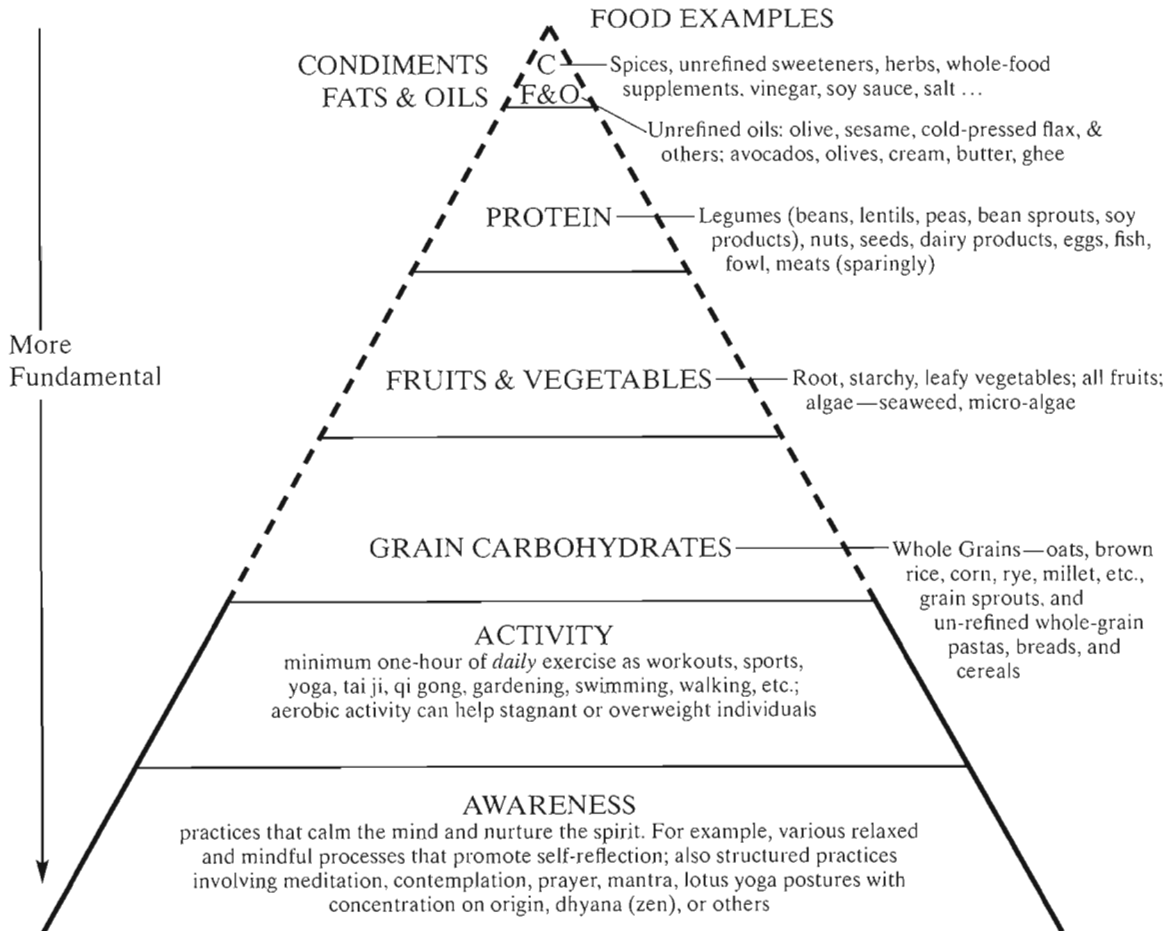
FOOD EXAMPLES

CONDIMENTS C — Spices, unrefined sweeteners, herbs, whole-food supplements, vinegar, soy sauce, salt …

FATS & OILS F&O — Unrefined oils: olive, sesame, cold-pressed flax, & others; avocados, olives, cream, butter, ghee

PROTEIN — Legumes (beans, lentils, peas, bean sprouts, soy products), nuts, seeds, dairy products, eggs, fish, fowl, meats (sparingly)

More Fundamental

FRUITS & VEGETABLES — Root, starchy, leafy vegetables; all fruits; algae—seaweed, micro-algae

GRAIN CARBOHYDRATES — Whole Grains—oats, brown rice, corn, rye, millet, etc., grain sprouts, and un-refined whole-grain pastas, breads, and cereals

ACTIVITY
minimum one-hour of *daily* exercise as workouts, sports, yoga, tai ji, qi gong, gardening, swimming, walking, etc.; aerobic activity can help stagnant or overweight individuals

AWARENESS
practices that calm the mind and nurture the spirit. For example, various relaxed and mindful processes that promote self-reflection; also structured practices involving meditation, contemplation, prayer, mantra, lotus yoga postures with concentration on origin, dhyana (zen), or others